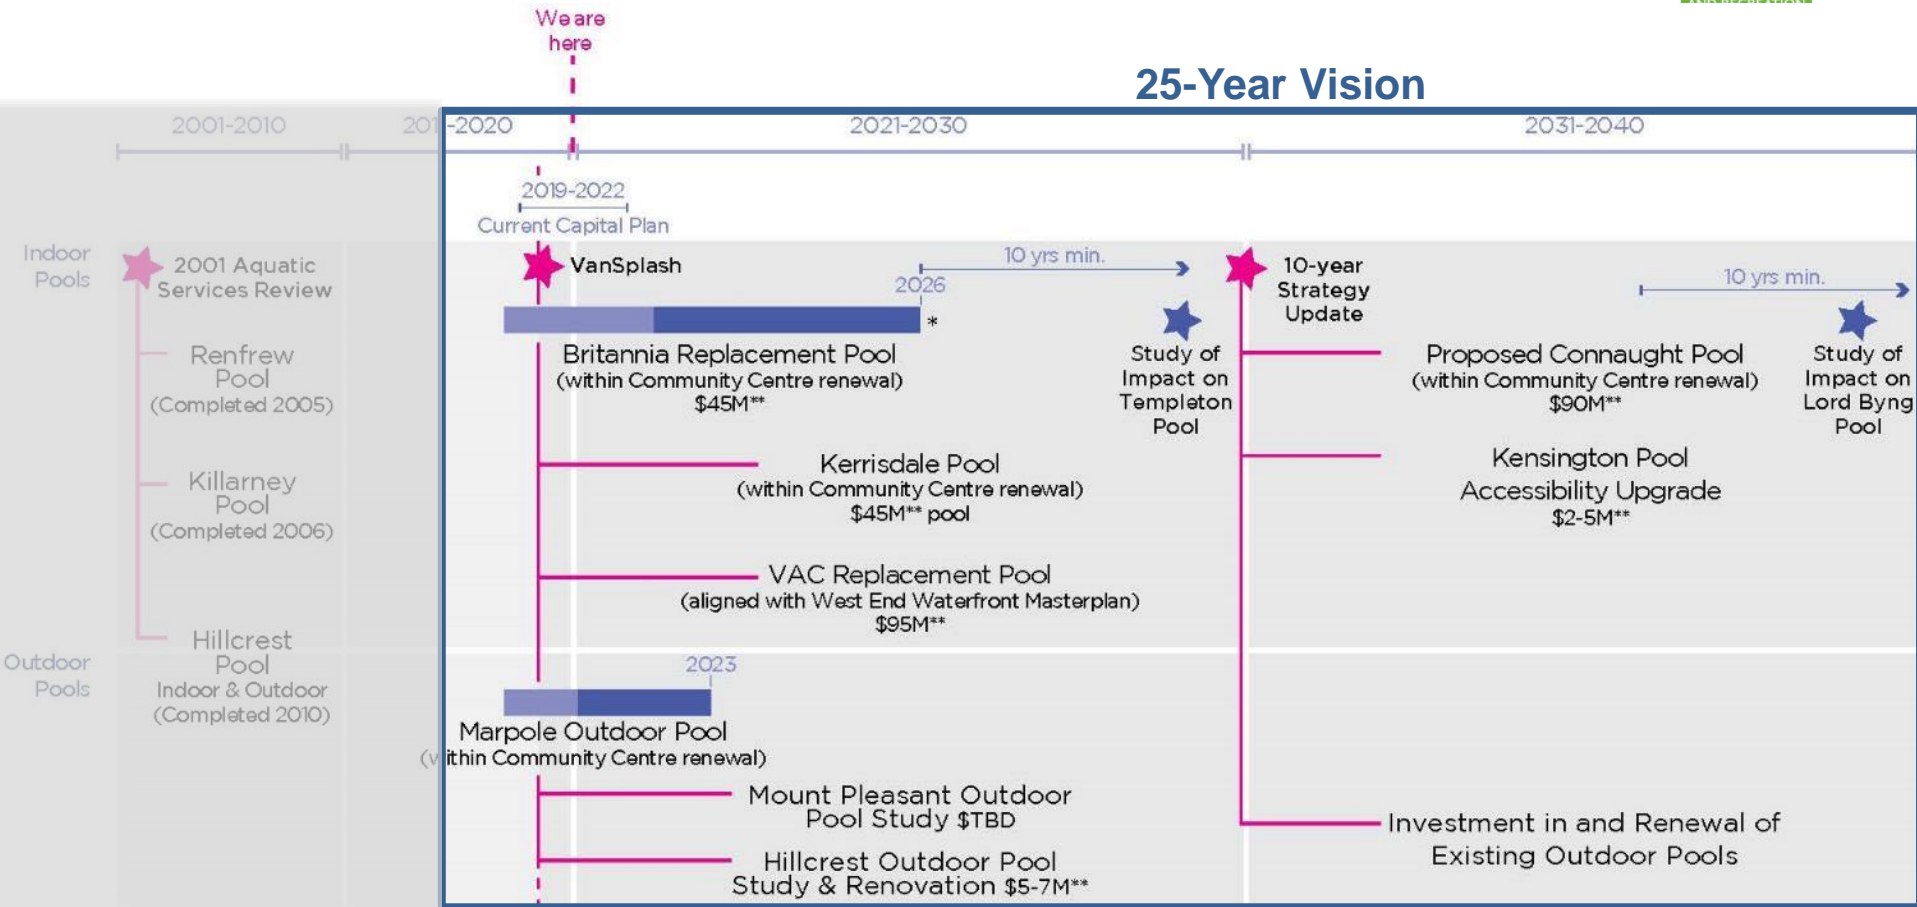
We are here

25-Year Vision

2001-2010

201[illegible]-2020

2021-2030

2031-2040

2019-2022
Current Capital Plan

Indoor Pools

2001 Aquatic Services Review

Renfrew Pool (Completed 2005)

Killarney Pool (Completed 2006)

Hillcrest Pool Indoor & Outdoor (Completed 2010)

Outdoor Pools

VanSplash

10 yrs min.

2026

*

Britannia Replacement Pool (within Community Centre renewal) $45M**

Kerrisdale Pool (within Community Centre renewal) $45M** pool

VAC Replacement Pool (aligned with West End Waterfront Masterplan) $95M**

Study of Impact on Templeton Pool

10-year Strategy Update

10 yrs min.

Proposed Connaught Pool (within Community Centre renewal) $90M**

Study of Impact on Lord Byng Pool

Kensington Pool Accessibility Upgrade $2-5M**

2023

Marpole Outdoor Pool (v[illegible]ithin Community Centre renewal)

Mount Pleasant Outdoor Pool Study $TBD

Hillcrest Outdoor Pool Study & Renovation $5-7M**

Investment in and Renewal of Existing Outdoor Pools